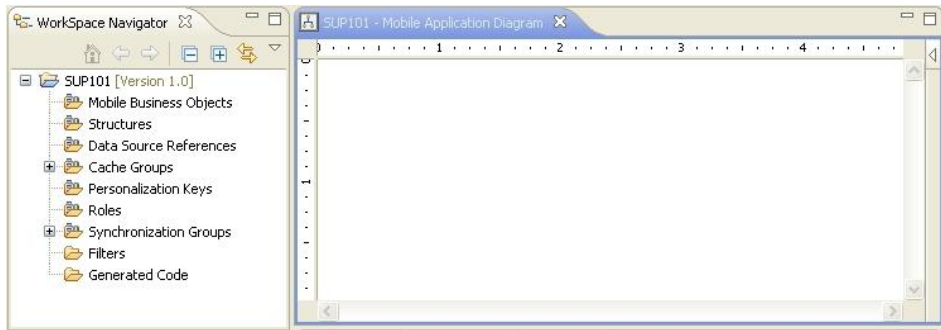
WorkSpace Navigator

SUP101 [Version 1.0]
Mobile Business Objects
Structures
Data Source References
Cache Groups
Personalization Keys
Roles
Synchronization Groups
Filters
Generated Code

SUP101 - Mobile Application Diagram

0 1 2 3 4

0
1